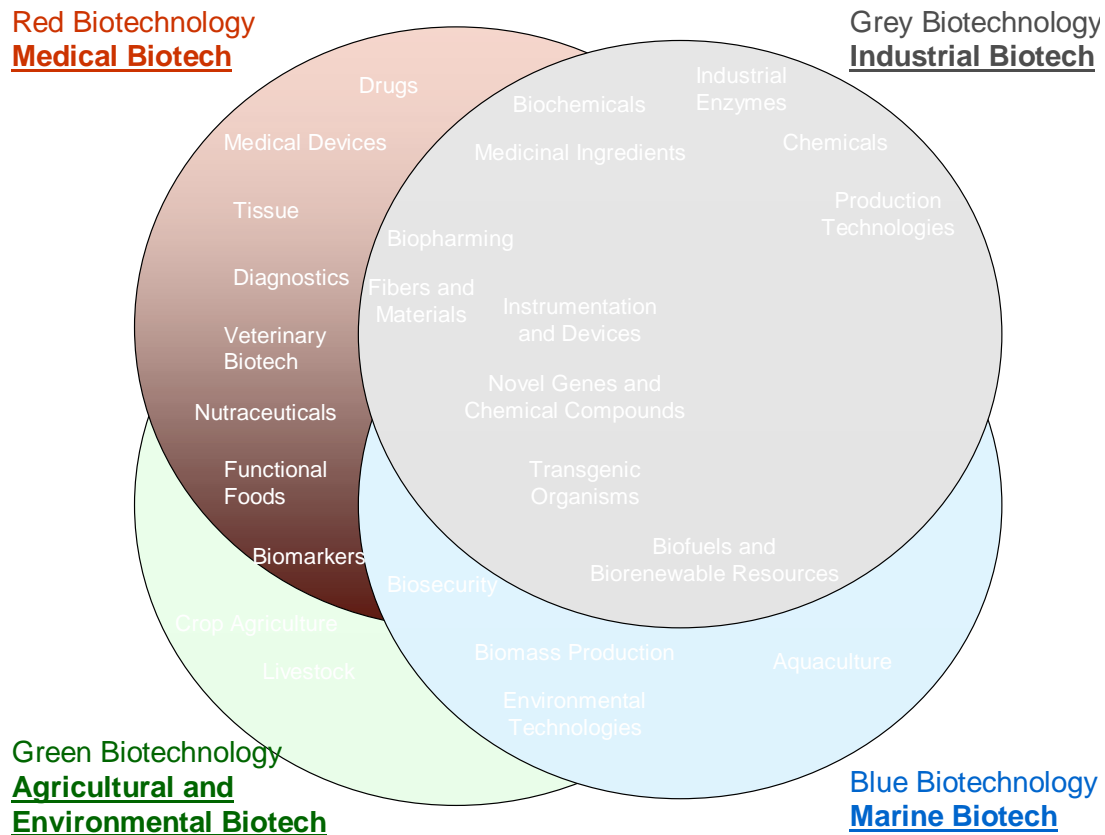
Red Biotechnology
Medical Biotech

Grey Biotechnology
Industrial Biotech

Drugs

Biochemicals

Industrial Enzymes

Medical Devices

Medicinal Ingredients

Chemicals

Production Technologies

Tissue

Biopharming

Diagnostics

Fibers and Materials

Instrumentation and Devices

Veterinary Biotech

Novel Genes and Chemical Compounds

Nutraceuticals

Functional Foods

Transgenic Organisms

Biofuels and Biorenewable Resources

Biomarkers

Biosecurity

Crop Agriculture

Livestock

Biomass Production

Aquaculture

Environmental Technologies

Green Biotechnology
Agricultural and Environmental Biotech

Blue Biotechnology
Marine Biotech